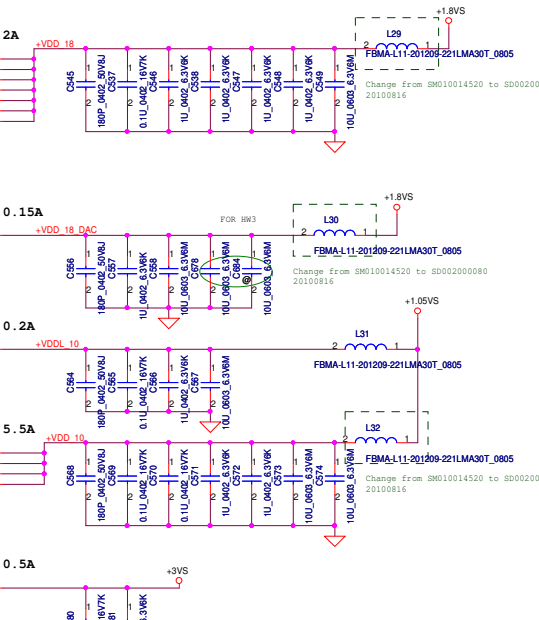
2A
+VDD_18
+1.8VS
L29
2 1
FBMA-L11-201209-221LMA30T_0805
Change from SM010014520 to SD00200
20100816
C545
1 2
180P_0402_50V8J
C537
1 2
0.1U_0402_16V7K
C546
1 2
1U_0402_6.3V6K
C538
1 2
1U_0402_6.3V6K
C547
1 2
1U_0402_6.3V6K
C548
1 2
1U_0402_6.3V6K
C549
1 2
10U_0603_6.3V6M

0.15A
+VDD_18_DAC
FOR HW3
+1.8VS
L30
2 1
FBMA-L11-201209-221LMA30T_0805
Change from SM010014520 to SD002000080
20100816
C556
1 2
180P_0402_50V8J
C557
1 2
1U_0402_6.3V6K
C566
1 2
1U_0402_6.3V6K
C778
1 2
10U_0603_6.3V6M
C684
1 2
10U_0603_6.3V6M
@
10U_0603_6.3V6M

0.2A
+VDDL_10
+1.05VS
L31
2 1
FBMA-L11-201209-221LMA30T_0805
C564
1 2
180P_0402_50V8J
C565
1 2
0.1U_0402_16V7K
C566
1 2
1U_0402_6.3V6K
C567
1 2
10U_0603_6.3V6M

5.5A
+VDD_10
L32
2 1
FBMA-L11-201209-221LMA30T_0805
Change from SM010014520 to SD00200
20100816
C568
1 2
180P_0402_50V8J
C569
1 2
0.1U_0402_16V7K
C570
1 2
0.1U_0402_16V7K
C571
1 2
1U_0402_6.3V6K
C572
1 2
1U_0402_6.3V6K
C573
1 2
10U_0603_6.3V6M
C574
1 2
10U_0603_6.3V6M

0.5A
+3VS
80
16V7K
81
.3V6K